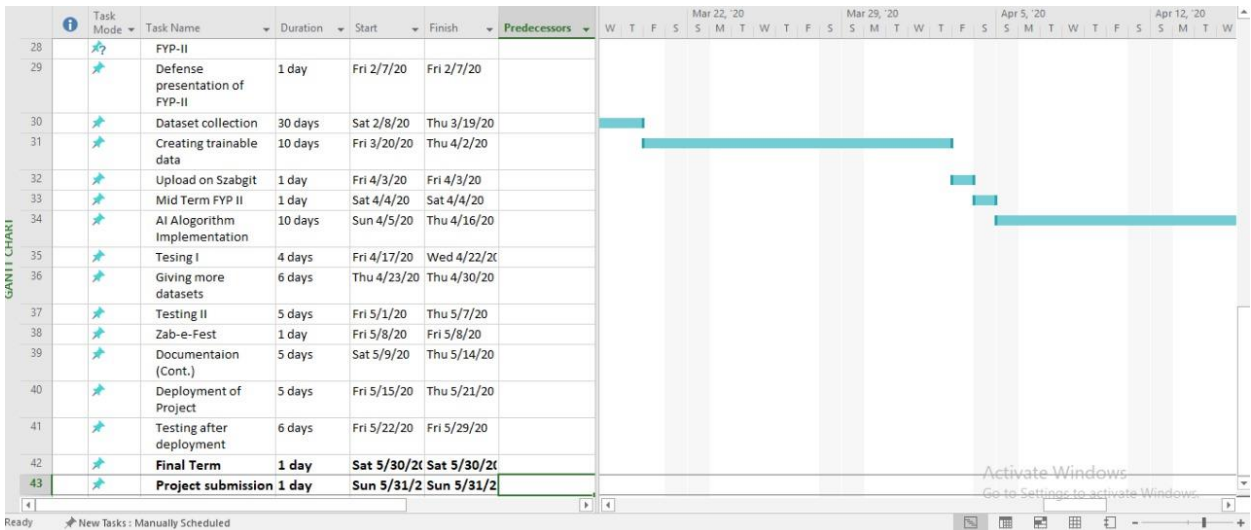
GANTT CHART

| | ℹ | Task Mode | Task Name | Duration | Start | Finish | Predecessors |
|---|---|---|---|---|---|---|---|
| 28 | | | FYP-II | | | | |
| 29 | | | Defense presentation of FYP-II | 1 day | Fri 2/7/20 | Fri 2/7/20 | |
| 30 | | | Dataset collection | 30 days | Sat 2/8/20 | Thu 3/19/20 | |
| 31 | | | Creating trainable data | 10 days | Fri 3/20/20 | Thu 4/2/20 | |
| 32 | | | Upload on Szabgit | 1 day | Fri 4/3/20 | Fri 4/3/20 | |
| 33 | | | Mid Term FYP II | 1 day | Sat 4/4/20 | Sat 4/4/20 | |
| 34 | | | AI Alogorithm Implementation | 10 days | Sun 4/5/20 | Thu 4/16/20 | |
| 35 | | | Tesing I | 4 days | Fri 4/17/20 | Wed 4/22/2( | |
| 36 | | | Giving more datasets | 6 days | Thu 4/23/20 | Thu 4/30/20 | |
| 37 | | | Testing II | 5 days | Fri 5/1/20 | Thu 5/7/20 | |
| 38 | | | Zab-e-Fest | 1 day | Fri 5/8/20 | Fri 5/8/20 | |
| 39 | | | Documentaion (Cont.) | 5 days | Sat 5/9/20 | Thu 5/14/20 | |
| 40 | | | Deployment of Project | 5 days | Fri 5/15/20 | Thu 5/21/20 | |
| 41 | | | Testing after deployment | 6 days | Fri 5/22/20 | Fri 5/29/20 | |
| 42 | | | Final Term | 1 day | Sat 5/30/2( | Sat 5/30/2( | |
| 43 | | | Project submission | 1 day | Sun 5/31/2 | Sun 5/31/2 | |

W T F S S M T W T F S S M T W T F S S M T W T F S S M T W
Mar 22, '20 Mar 29, '20 Apr 5, '20 Apr 12, '20

Activate Windows
Go to Settings to activate Windows.

Ready New Tasks : Manually Scheduled